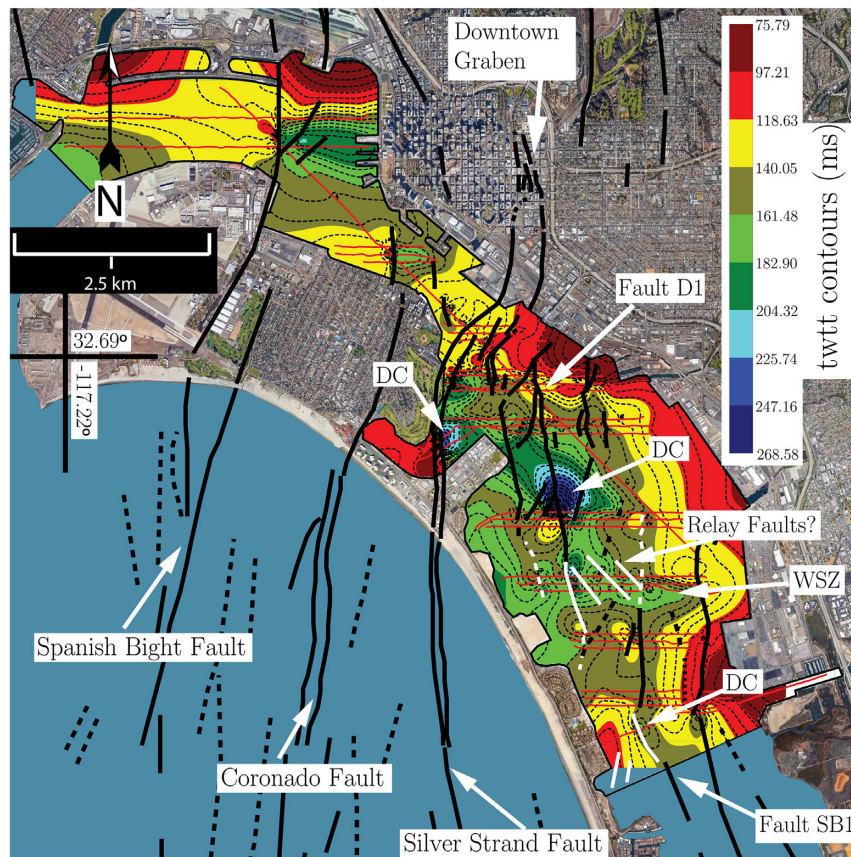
Downtown Graben

N

2.5 km

32.69°

-117.22°

Fault D1

DC

DC

Relay Faults?

WSZ

DC

Spanish Bight Fault

Coronado Fault

Silver Strand Fault

Fault SB1

75.79
97.21
118.63
140.05
161.48
182.90
204.32
225.74
247.16
268.58

twtt contours (ms)